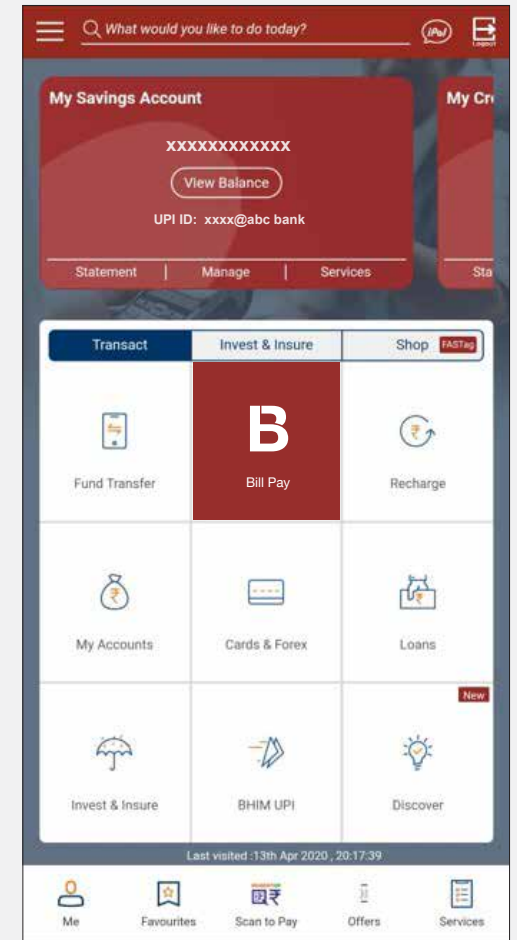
What would you like to do today?

iPal

Logout

My Savings Account

XXXXXXXXXXXX

View Balance

UPI ID: xxxx@abc bank

Statement | Manage | Services

My Cr

Sta

Transact

Invest & Insure

Shop FASTag

Fund Transfer

B

Bill Pay

Recharge

My Accounts

Cards & Forex

Loans

New

Invest & Insure

BHIM UPI

Discover

Last visited : 13th Apr 2020 , 20:17:39

Me

Favourites

Scan to Pay

Offers

Services